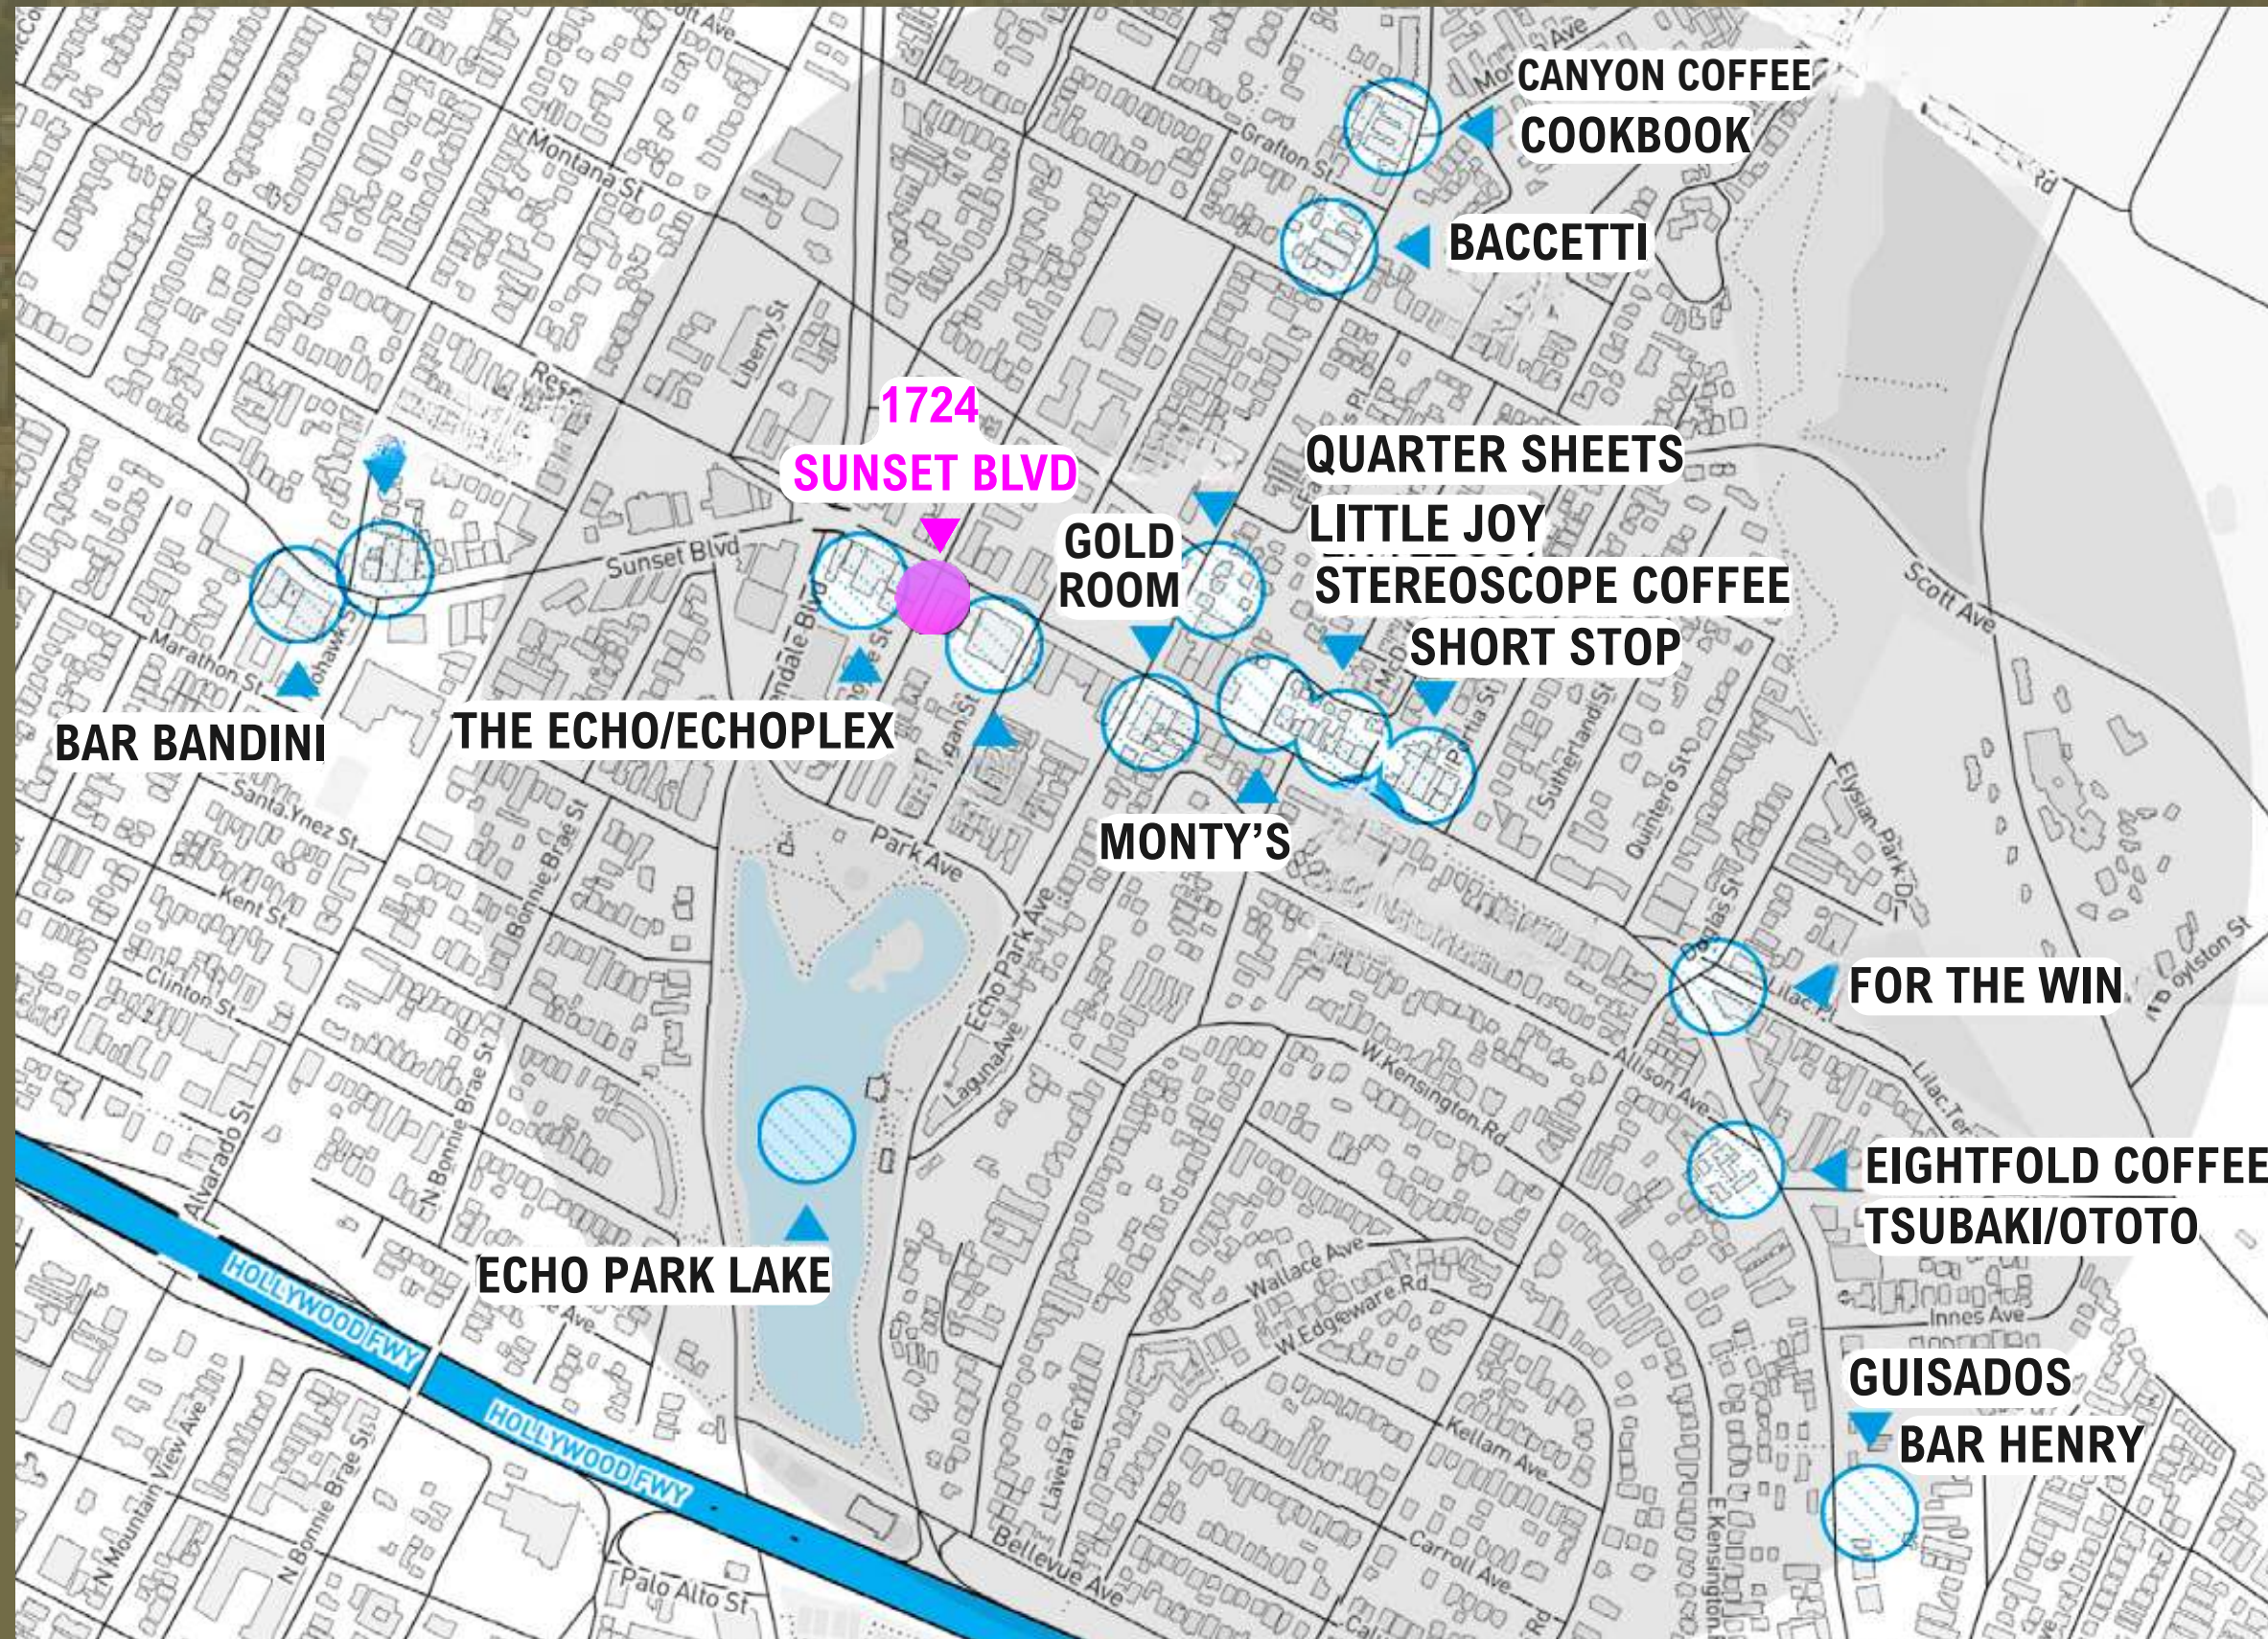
CANYON COFFEE
COOKBOOK
BACCETTI
1724
SUNSET BLVD
QUARTER SHEETS
LITTLE JOY
GOLD ROOM
STEREOSCOPE COFFEE
SHORT STOP
BAR BANDINI
THE ECHO/ECHOPLEX
MONTY'S
FOR THE WIN
EIGHTFOLD COFFEE
TSUBAKI/OTOTO
ECHO PARK LAKE
GUISADOS
BAR HENRY
Montana St
Grafton St
Liberty St
Sunset Blvd
Marathon St
Santa Ynez St
Kent St
Clinton St
Alvarado St
N Bonnie Brae St
Bonnie Brae St
Park Ave
Echo Park Ave
Laguna Ave
Scott Ave
Elysian Park Dr
Sutherland St
Quintero St
Portia St
Allison Ave
W Kensington Rd
Lilac Ter
Boylston St
Wallace Ave
W Edgeware Rd
Innes Ave
Kellam Ave
Carroll Ave
Bellevue Ave
Palo Alto St
E Kensington Rd
Laveta Ter
N Mountain View Ave
HOLLYWOOD FWY
HOLLYWOOD FWY
Mohawk
Glendale Blvd
Logan St
Douglas St
Lilac Pl